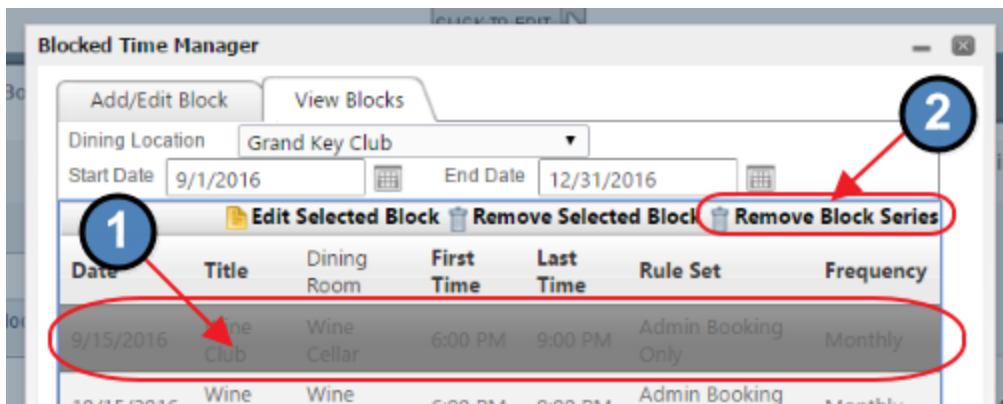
Blocked Time Manager

Add/Edit Block | View Blocks

Dining Location: Grand Key Club
Start Date: 9/1/2016
End Date: 12/31/2016

Edit Selected Block | Remove Selected Block | Remove Block Series

2

1

| Date | Title | Dining Room | First Time | Last Time | Rule Set | Frequency |
|---|---|---|---|---|---|---|
| 9/15/2016 | Wine Club | Wine Cellar | 6:00 PM | 9:00 PM | Admin Booking Only | Monthly |
| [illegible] | Wine | Wine | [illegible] | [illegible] | Admin Booking | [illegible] |